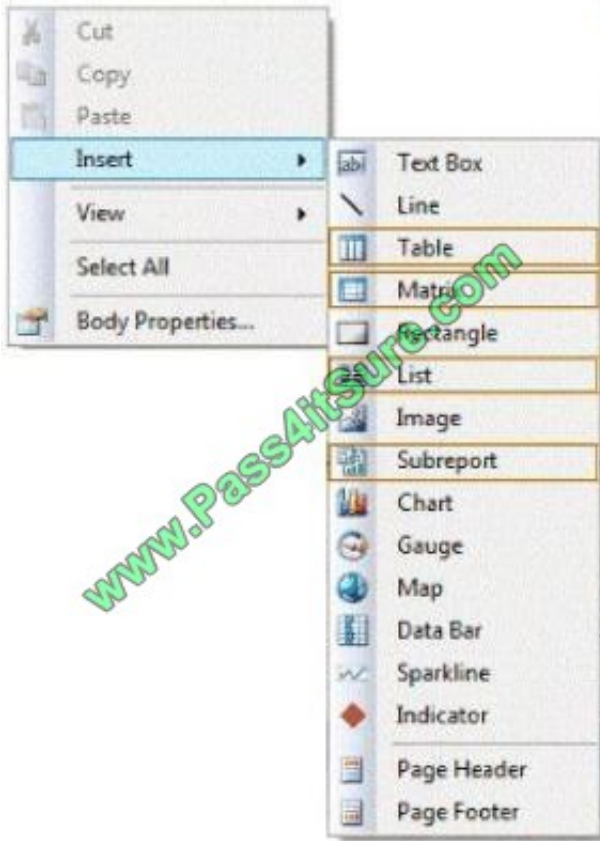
Cut
Copy
Paste
Insert
View
Select All
Body Properties...

abl Text Box
Line
Table
Matrix
Rectangle
List
Image
Subreport
Chart
Gauge
Map
Data Bar
Sparkline
Indicator
Page Header
Page Footer

www.Pass4itSure.com